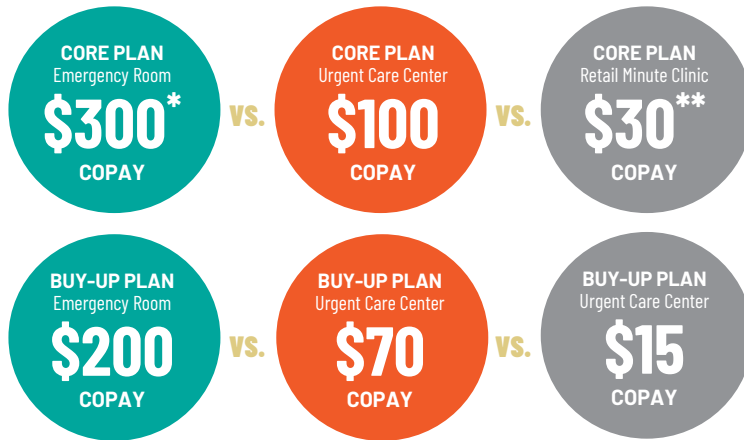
CORE PLAN
Emergency Room
$300*
COPAY

vs.

CORE PLAN
Urgent Care Center
$100
COPAY

vs.

CORE PLAN
Retail Minute Clinic
$30**
COPAY

BUY-UP PLAN
Emergency Room
$200
COPAY

vs.

BUY-UP PLAN
Urgent Care Center
$70
COPAY

vs.

BUY-UP PLAN
Urgent Care Center
$15
COPAY